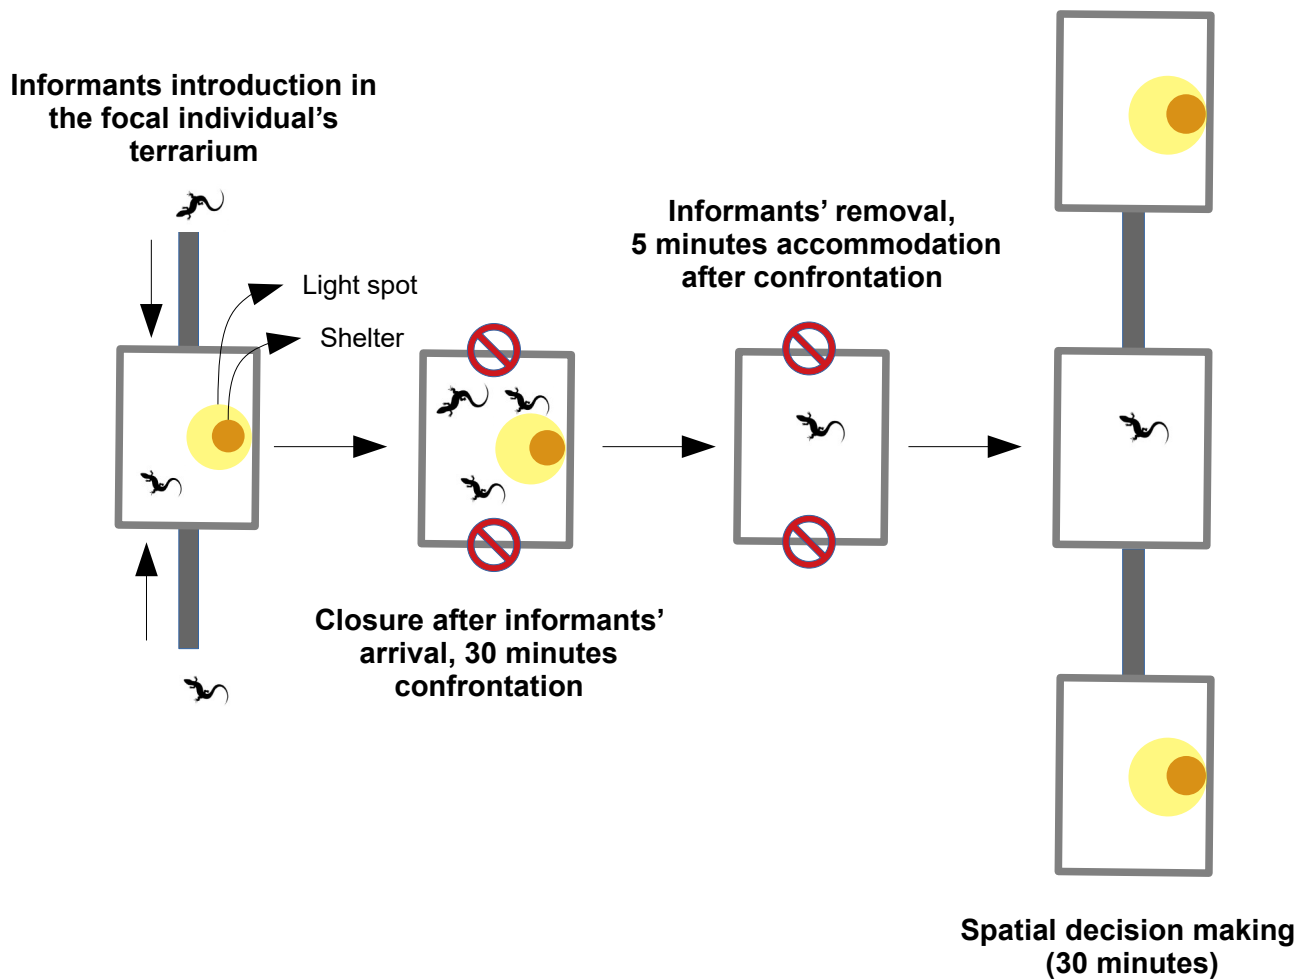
Informants introduction in the focal individual's terrarium

Light spot

Shelter

Closure after informants' arrival, 30 minutes confrontation

Informants' removal, 5 minutes accommodation after confrontation

Spatial decision making (30 minutes)